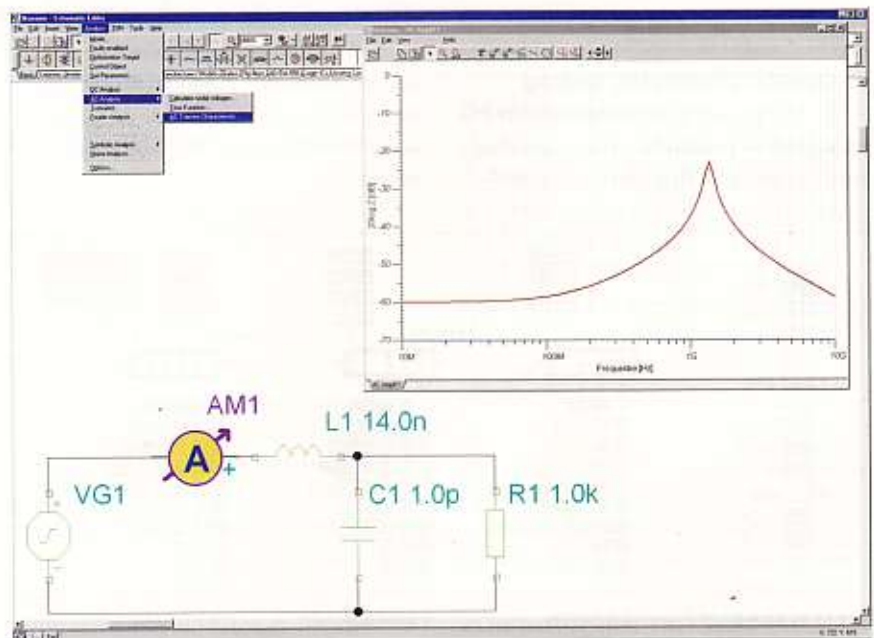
Analysis
Mode
Fault enabled
Optimization Target
Control Object
Set Parameters
DC Analysis
AC Analysis
Transient
Fourier Analysis
Symbolic Analysis
Noise Analysis
Options
Calculate nodal voltages
Table Function
AC Transfer Characteristic

0
-10
-20
-30
-40
-50
-60
-70
10M
100M
1G
10G
Frequency [Hz]

AM1
A
+
L1 14.0n
VG1
C1 1.0p
R1 1.0k